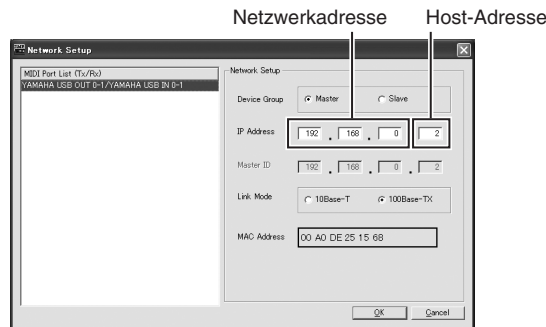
Netzwerkadresse Host-Adresse

Network Setup

MIDI Port List (Tx/Rx)
YAMAHA USB OUT 0-1/YAMAHA USB IN 0-1

Network Setup

Device Group
Master
Slave

IP Address
192 . 168 . 0 . 2

Master ID
192 . 168 . 0 . 2

Link Mode
10Base-T
100Base-TX

MAC Address
00 A0 DE 25 15 68

OK
Cancel